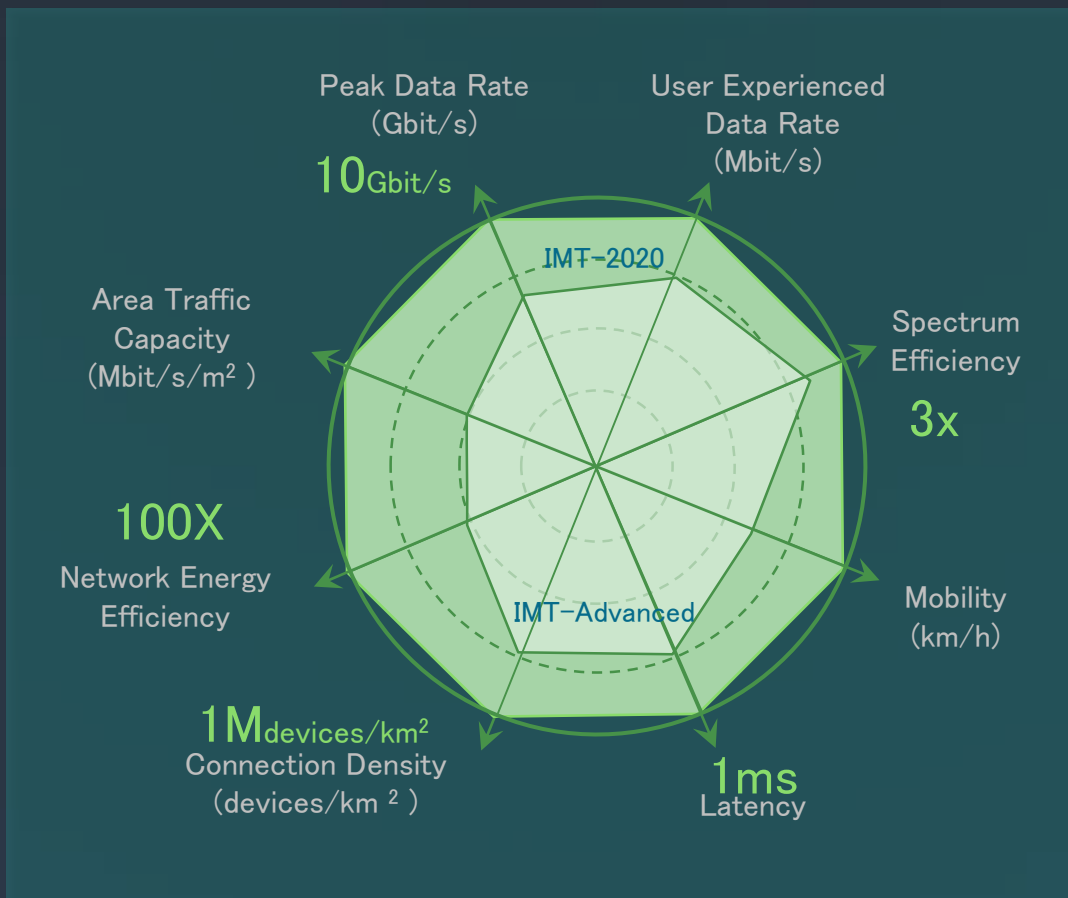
Peak Data Rate
(Gbit/s)
10Gbit/s

User Experienced
Data Rate
(Mbit/s)

IMT-2020

Area Traffic
Capacity
(Mbit/s/m$^2$ )

Spectrum
Efficiency
3x

100X
Network Energy
Efficiency

Mobility
(km/h)

IMT-Advanced

1Mdevices/km$^2$
Connection Density
(devices/km $^2$ )

1ms
Latency